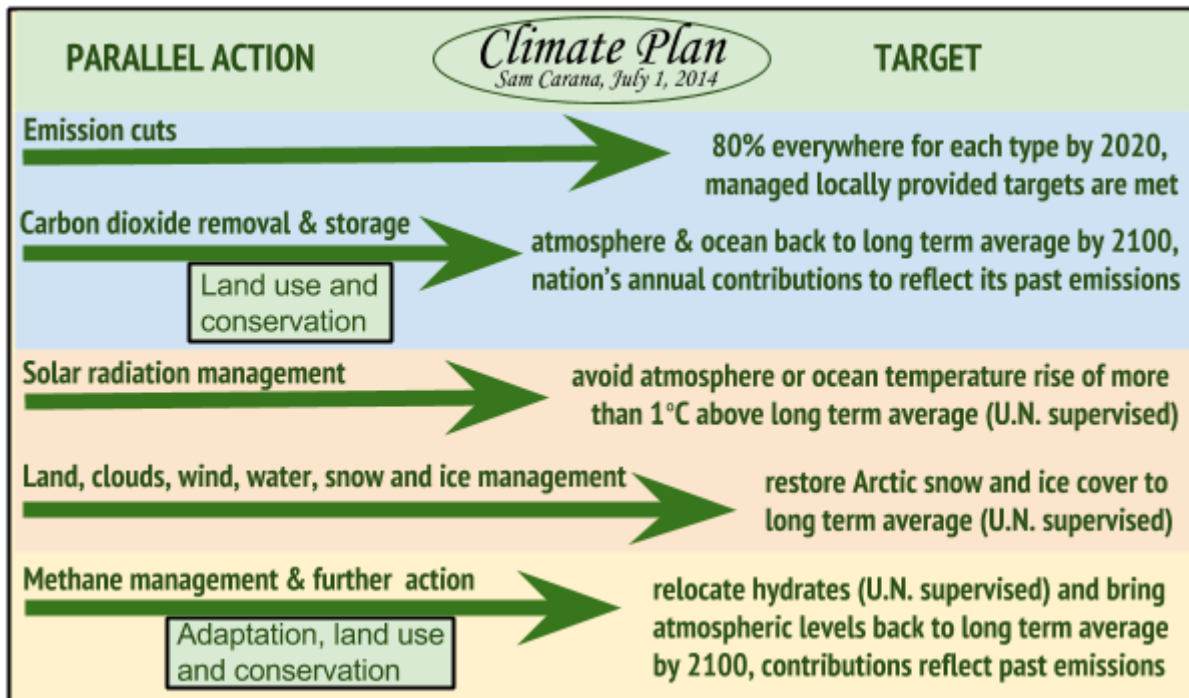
PARALLEL ACTION

Climate Plan
Sam Carana, July 1, 2014

TARGET

Emission cuts

80% everywhere for each type by 2020, managed locally provided targets are met

Carbon dioxide removal & storage

Land use and conservation

atmosphere & ocean back to long term average by 2100, nation's annual contributions to reflect its past emissions

Solar radiation management

avoid atmosphere or ocean temperature rise of more than 1°C above long term average (U.N. supervised)

Land, clouds, wind, water, snow and ice management

restore Arctic snow and ice cover to long term average (U.N. supervised)

Methane management & further action

Adaptation, land use and conservation

relocate hydrates (U.N. supervised) and bring atmospheric levels back to long term average by 2100, contributions reflect past emissions